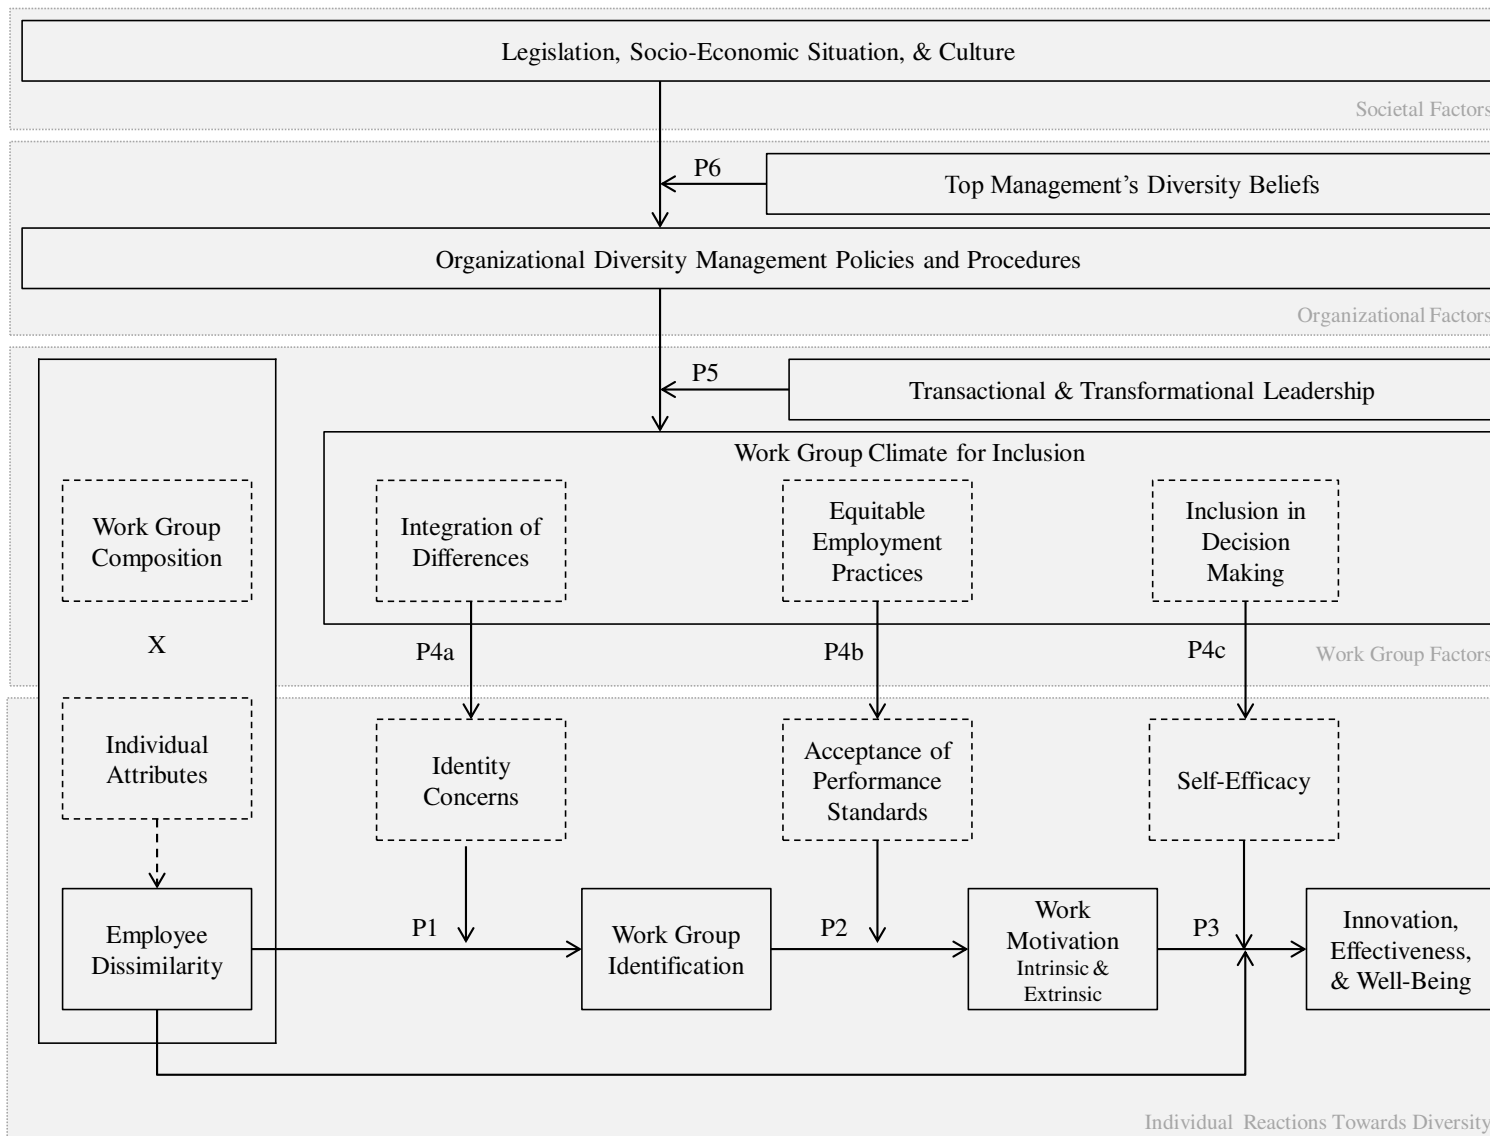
Legislation, Socio-Economic Situation, & Culture

Societal Factors

P6

Top Management's Diversity Beliefs

Organizational Diversity Management Policies and Procedures

Organizational Factors

P5

Transactional & Transformational Leadership

Work Group Climate for Inclusion

Work Group Composition

X

Integration of Differences

Equitable Employment Practices

Inclusion in Decision Making

P4a

P4b

P4c

Work Group Factors

Individual Attributes

Identity Concerns

Acceptance of Performance Standards

Self-Efficacy

Employee Dissimilarity

P1

Work Group Identification

P2

Work Motivation Intrinsic & Extrinsic

P3

Innovation, Effectiveness, & Well-Being

Individual Reactions Towards Diversity